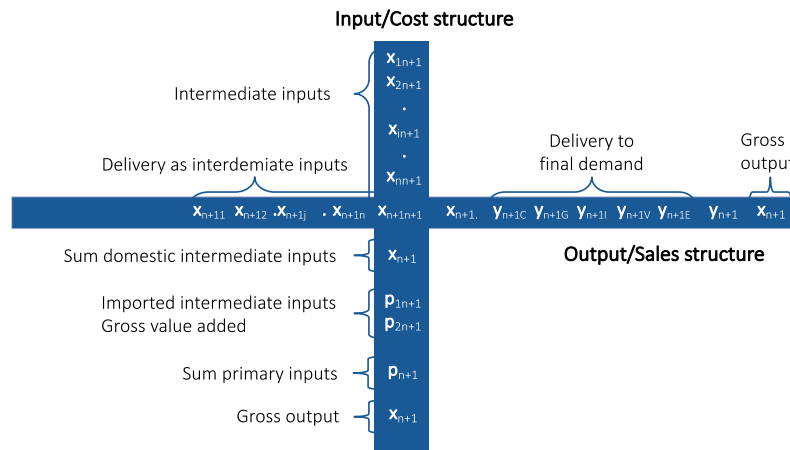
Input/Cost structure

Intermediate inputs

$x_{1n+1}$
$x_{2n+1}$
.
$x_{in+1}$
.
$x_{nn+1}$

Delivery to final demand

Gross output

Delivery as interdemiate inputs

$x_{n+11}$ $x_{n+12}$ $.x_{n+1j}$ $.$ $x_{n+1n}$ $x_{n+1n+1}$ $x_{n+1.}$ $y_{n+1C}$ $y_{n+1G}$ $y_{n+1I}$ $y_{n+1V}$ $y_{n+1E}$ $y_{n+1}$ $x_{n+1}$

Output/Sales structure

Sum domestic intermediate inputs $x_{n+1}$

Imported intermediate inputs $p_{1n+1}$
Gross value added $p_{2n+1}$

Sum primary inputs $p_{n+1}$

Gross output $x_{n+1}$